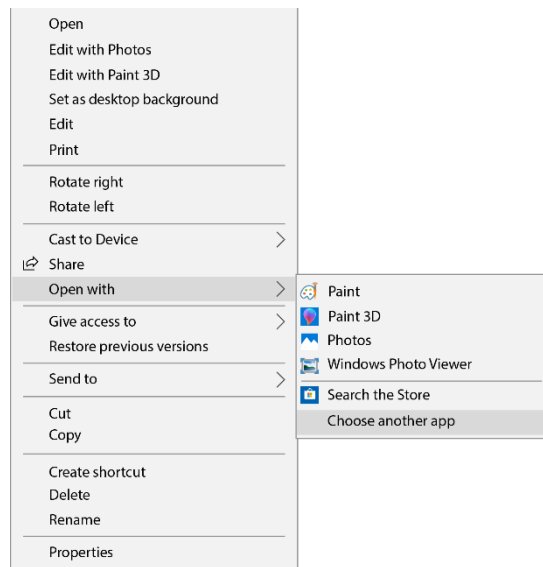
Open
Edit with Photos
Edit with Paint 3D
Set as desktop background
Edit
Print

Rotate right
Rotate left

Cast to Device
Share
Open with

Paint
Paint 3D
Photos
Windows Photo Viewer
Search the Store
Choose another app

Give access to
Restore previous versions

Send to

Cut
Copy

Create shortcut
Delete
Rename

Properties